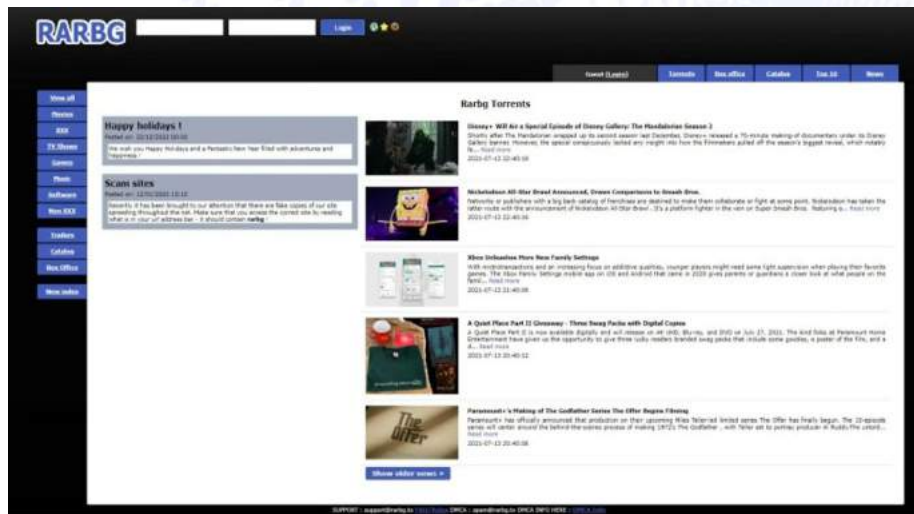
RARBG

Login

Guest (Login)

Torrents

Box office

Catalog

Top 10

News

View all

Movies

XXX

TV Shows

Games

Music

Software

Non XXX

Trailers

Catalog

Box Office

New index

Rarbg Torrents

Happy holidays !

Posted on: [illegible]

We wish you Happy Holidays and a Fantastic New Year filled with adventures and happiness !

Scam sites

Posted on: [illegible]

Recently it has been brought to our attention that there are fake copies of our site spreading throughout the net. Make sure that you access the correct site by reading what is in your url address bar - it should contain rarbg !

Disney+ Will Air a Special Episode of Disney Gallery: The Mandalorian Season 2

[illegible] ... Read more

2021-07-12 22:40:58

Nickelodeon All-Star Brawl Announced, Draws Comparisons to Smash Bros.

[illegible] ... Read more

2021-07-12 22:40:56

Xbox Unleashes More New Family Settings

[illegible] ... Read more

2021-07-12 21:40:08

A Quiet Place Part II Giveaway - Three Swag Packs with Digital Copies

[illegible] ... Read more

2021-07-12 20:40:12

Paramount+'s Making of The Godfather Series The Offer Begins Filming

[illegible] ... Read more

2021-07-12 20:40:08

Show older news »

SUPPORT : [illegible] DMCA : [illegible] DMCA INFO HERE : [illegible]